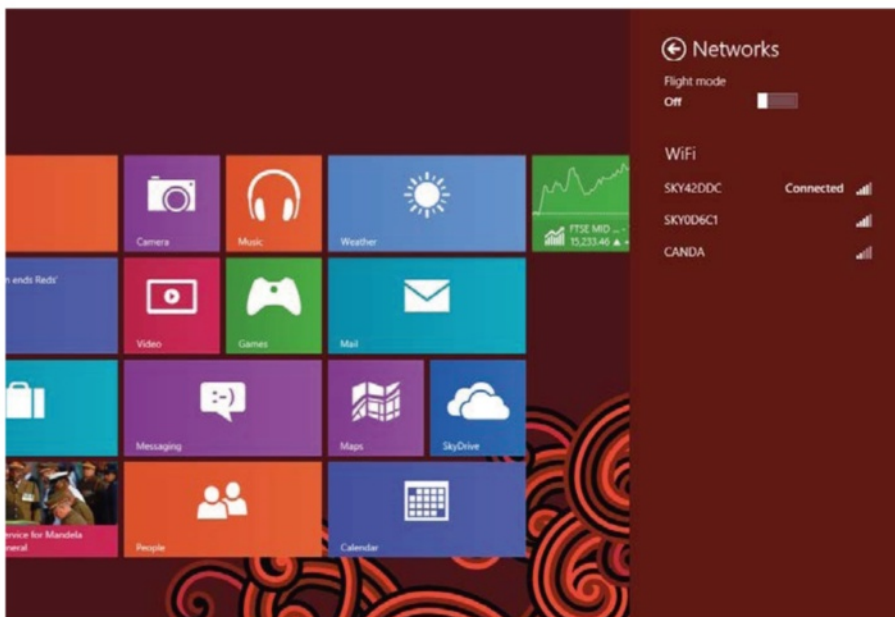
Camera

Music

Weather

FTSE MID ...
15,233.46 ▲ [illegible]

n ends Reds'

Video

Games

Mail

Messaging

Maps

SkyDrive

ervice for Mandela
neral

People

Calendar

Networks

Flight mode

Off

WiFi

SKY42DDC Connected

SKY0D6C1

CANDA